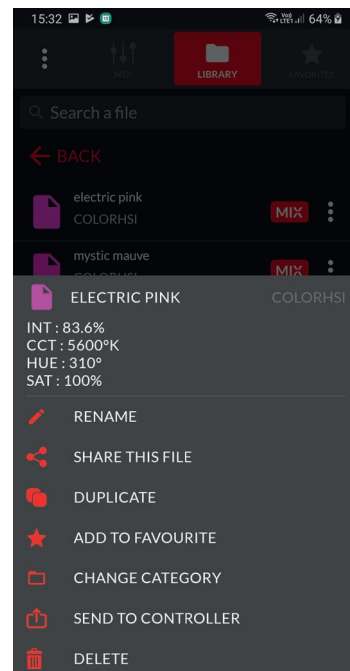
15:32 64%

MIX LIBRARY FAVORITES

Search a file

BACK

electric pink
COLORHSI
MIX

mystic mauve
COLORHSI
MIX

ELECTRIC PINK COLORHSI

INT : 83.6%
CCT : 5600°K
HUE : 310°
SAT : 100%

RENAME

SHARE THIS FILE

DUPLICATE

ADD TO FAVOURITE

CHANGE CATEGORY

SEND TO CONTROLLER

DELETE